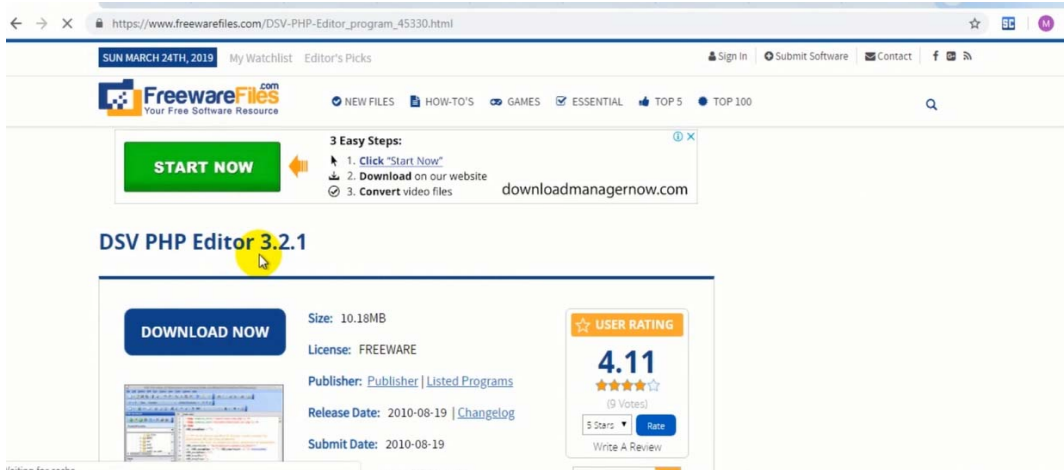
https://www.freewarefiles.com/DSV-PHP-Editor_program_45330.html

SUN MARCH 24TH, 2019 My Watchlist Editor's Picks

Sign In Submit Software Contact

FreewareFiles.com Your Free Software Resource

NEW FILES HOW-TO'S GAMES ESSENTIAL TOP 5 TOP 100

START NOW

3 Easy Steps:
1. Click "Start Now"
2. Download on our website
3. Convert video files

downloadmanagernow.com

DSV PHP Editor 3.2.1

DOWNLOAD NOW

Size: 10.18MB

License: FREEWARE

Publisher: Publisher | Listed Programs

Release Date: 2010-08-19 | Changelog

Submit Date: 2010-08-19

USER RATING

4.11

(9 Votes)

5 Stars Rate

Write A Review

Waiting for cache...